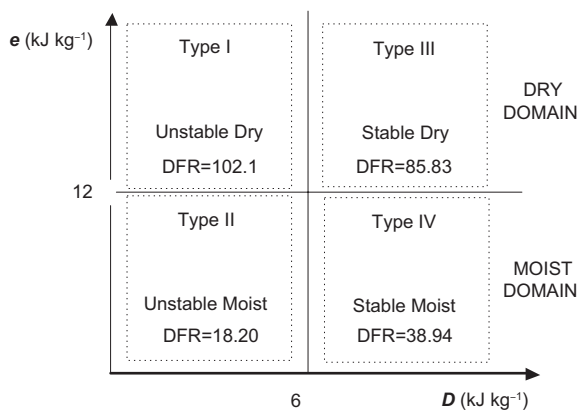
$e$ (kJ kg$^{-1}$)

Type I

Unstable Dry

DFR=102.1

Type III

Stable Dry

DFR=85.83

DRY DOMAIN

12

Type II

Unstable Moist

DFR=18.20

Type IV

Stable Moist

DFR=38.94

MOIST DOMAIN

6

$D$ (kJ kg$^{-1}$)